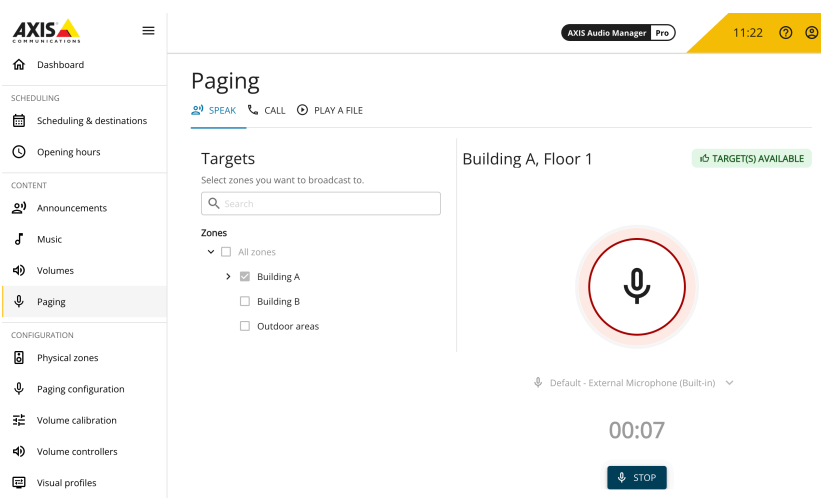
AXIS COMMUNICATIONS

Dashboard

SCHEDULING

Scheduling & destinations

Opening hours

CONTENT

Announcements

Music

Volumes

Paging

CONFIGURATION

Physical zones

Paging configuration

Volume calibration

Volume controllers

Visual profiles

AXIS Audio Manager Pro

11:22

Paging

SPEAK CALL PLAY A FILE

Targets

Select zones you want to broadcast to.

Search

Zones

All zones

Building A

Building B

Outdoor areas

Building A, Floor 1

TARGET(S) AVAILABLE

Default - External Microphone (Built-in)

00:07

STOP